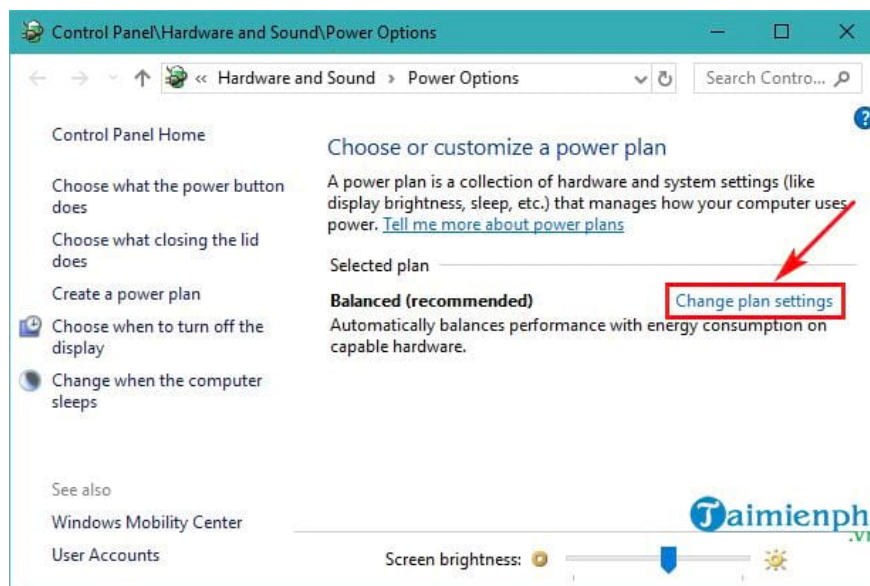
Control Panel\Hardware and Sound\Power Options

« Hardware and Sound › Power Options

Search Contro...

?

Control Panel Home

Choose what the power button does

Choose what closing the lid does

Create a power plan

Choose when to turn off the display

Change when the computer sleeps

See also

Windows Mobility Center

User Accounts

Choose or customize a power plan

A power plan is a collection of hardware and system settings (like display brightness, sleep, etc.) that manages how your computer uses power. Tell me more about power plans

Selected plan

Balanced (recommended)

Change plan settings

Automatically balances performance with energy consumption on capable hardware.

Screen brightness:

Taimienph
.vn